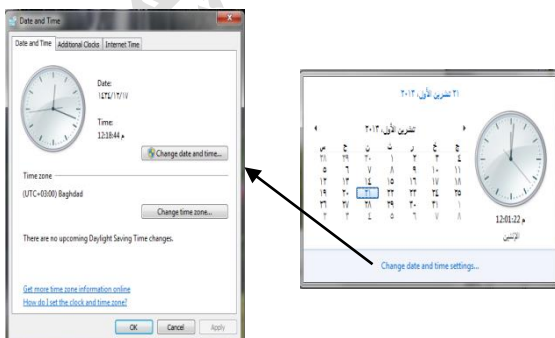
Date and Time

Date and Time | Additional Clocks | Internet Time

Date:
١٤٣٤/١٢/١٧

Time:
12:18:44 م

Change date and time...

Time zone

(UTC+03:00) Baghdad

Change time zone...

There are no upcoming Daylight Saving Time changes.

Get more time zone information online

How do I set the clock and time zone?

OK Cancel Apply

٢١ تشرين الأول، ٢٠١٣

تشرين الأول، ٢٠١٣

| س | ج | خ | ر | ث | ن | ح |
|---|---|---|---|---|---|---|
| ٢٨ | ٢٩ | ٣٠ | ١ | ٢ | ٣ | ٤ |
| ٥ | ٦ | ٧ | ٨ | ٩ | ١٠ | ١١ |
| ١٢ | ١٣ | ١٤ | ١٥ | ١٦ | ١٧ | ١٨ |
| ١٩ | ٢٠ | ٢١ | ٢٢ | ٢٣ | ٢٤ | ٢٥ |
| ٢٦ | ٢٧ | ٢٨ | ٢٩ | ٣٠ | ٣١ | ١ |
| ٢ | ٣ | ٤ | ٥ | ٦ | ٧ | ٨ |

12:01:22 م
الإثنين

Change date and time settings...